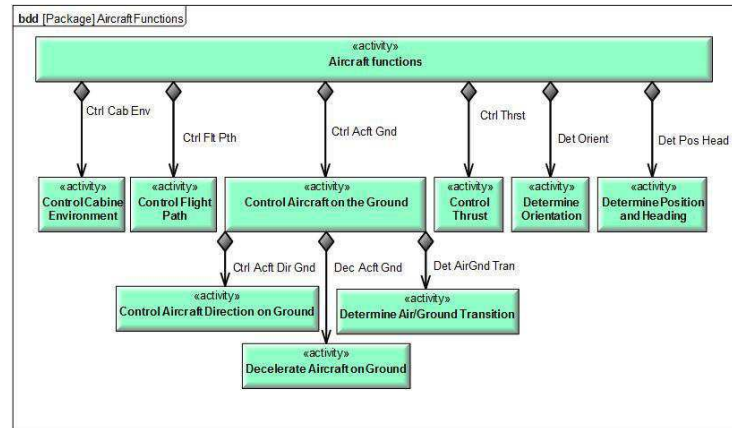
bdd [Package] Aircraft Functions

«activity»
Aircraft functions

Ctrl Cab Env

Ctrl Flt Pth

Ctrl Acft Gnd

Ctrl Thrst

Det Orient

Det Pos Head

«activity»
Control Cabine Environment

«activity»
Control Flight Path

«activity»
Control Aircraft on the Ground

«activity»
Control Thrust

«activity»
Determine Orientation

«activity»
Determine Position and Heading

Ctrl Acft Dir Gnd

Dec Acft Gnd

Det AirGnd Tran

«activity»
Control Aircraft Direction on Ground

«activity»
Determine Air/Ground Transition

«activity»
Decelerate Aircraft on Ground